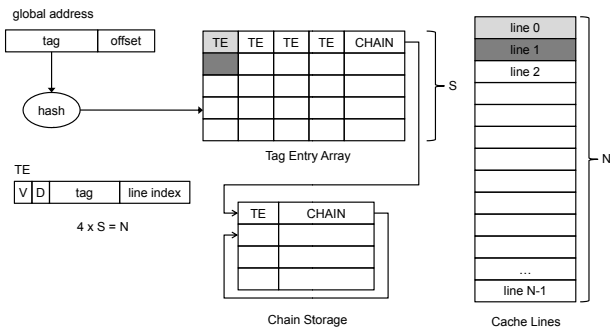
global address

tag | offset

hash

TE

V | D | tag | line index

4 x S = N

| TE | TE | TE | TE | CHAIN |
|---|---|---|---|---|
| | | | | |
| | | | | |
| | | | | |
| | | | | |

S

Tag Entry Array

| TE | CHAIN |
|---|---|
| | |
| | |
| | |

Chain Storage

line 0
line 1
line 2
…
line N-1

N

Cache Lines